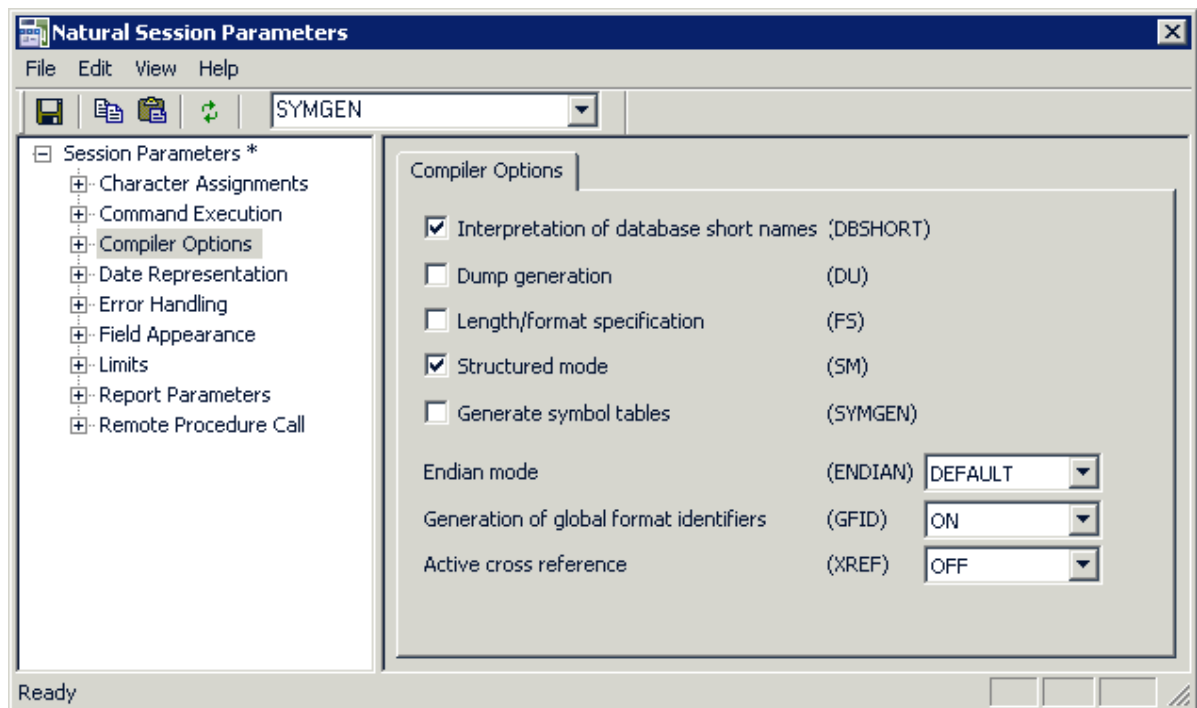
Natural Session Parameters

File Edit View Help

SYMGEN

Session Parameters *
Character Assignments
Command Execution
Compiler Options
Date Representation
Error Handling
Field Appearance
Limits
Report Parameters
Remote Procedure Call

Compiler Options

Interpretation of database short names (DBSHORT)
Dump generation (DU)
Length/format specification (FS)
Structured mode (SM)
Generate symbol tables (SYMGEN)

Endian mode (ENDIAN) DEFAULT
Generation of global format identifiers (GFID) ON
Active cross reference (XREF) OFF

Ready